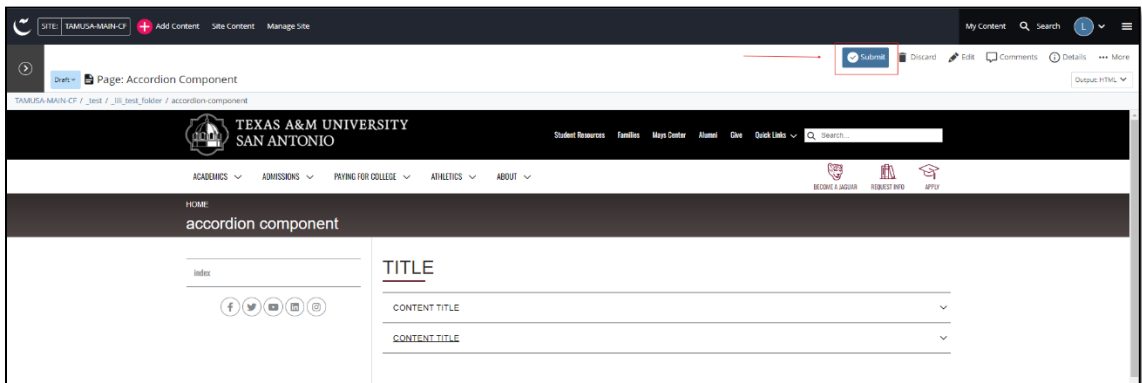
SITE: TAMUSA-MAIN-CF Add Content Site Content Manage Site

My Content Search L

Submit Discard Edit Comments Details More

Draft Page: Accordion Component

Output: HTML

TAMUSA-MAIN-CF / _test / _lll_test_folder / accordion-component

TEXAS A&M UNIVERSITY SAN ANTONIO

Student Resources Families Mays Center Alumni Give Quick Links Search...

ACADEMICS ADMISSIONS PAYING FOR COLLEGE ATHLETICS ABOUT

BECOME A JAGUAR REQUEST INFO APPLY

HOME

accordion component

index

TITLE

CONTENT TITLE

CONTENT TITLE